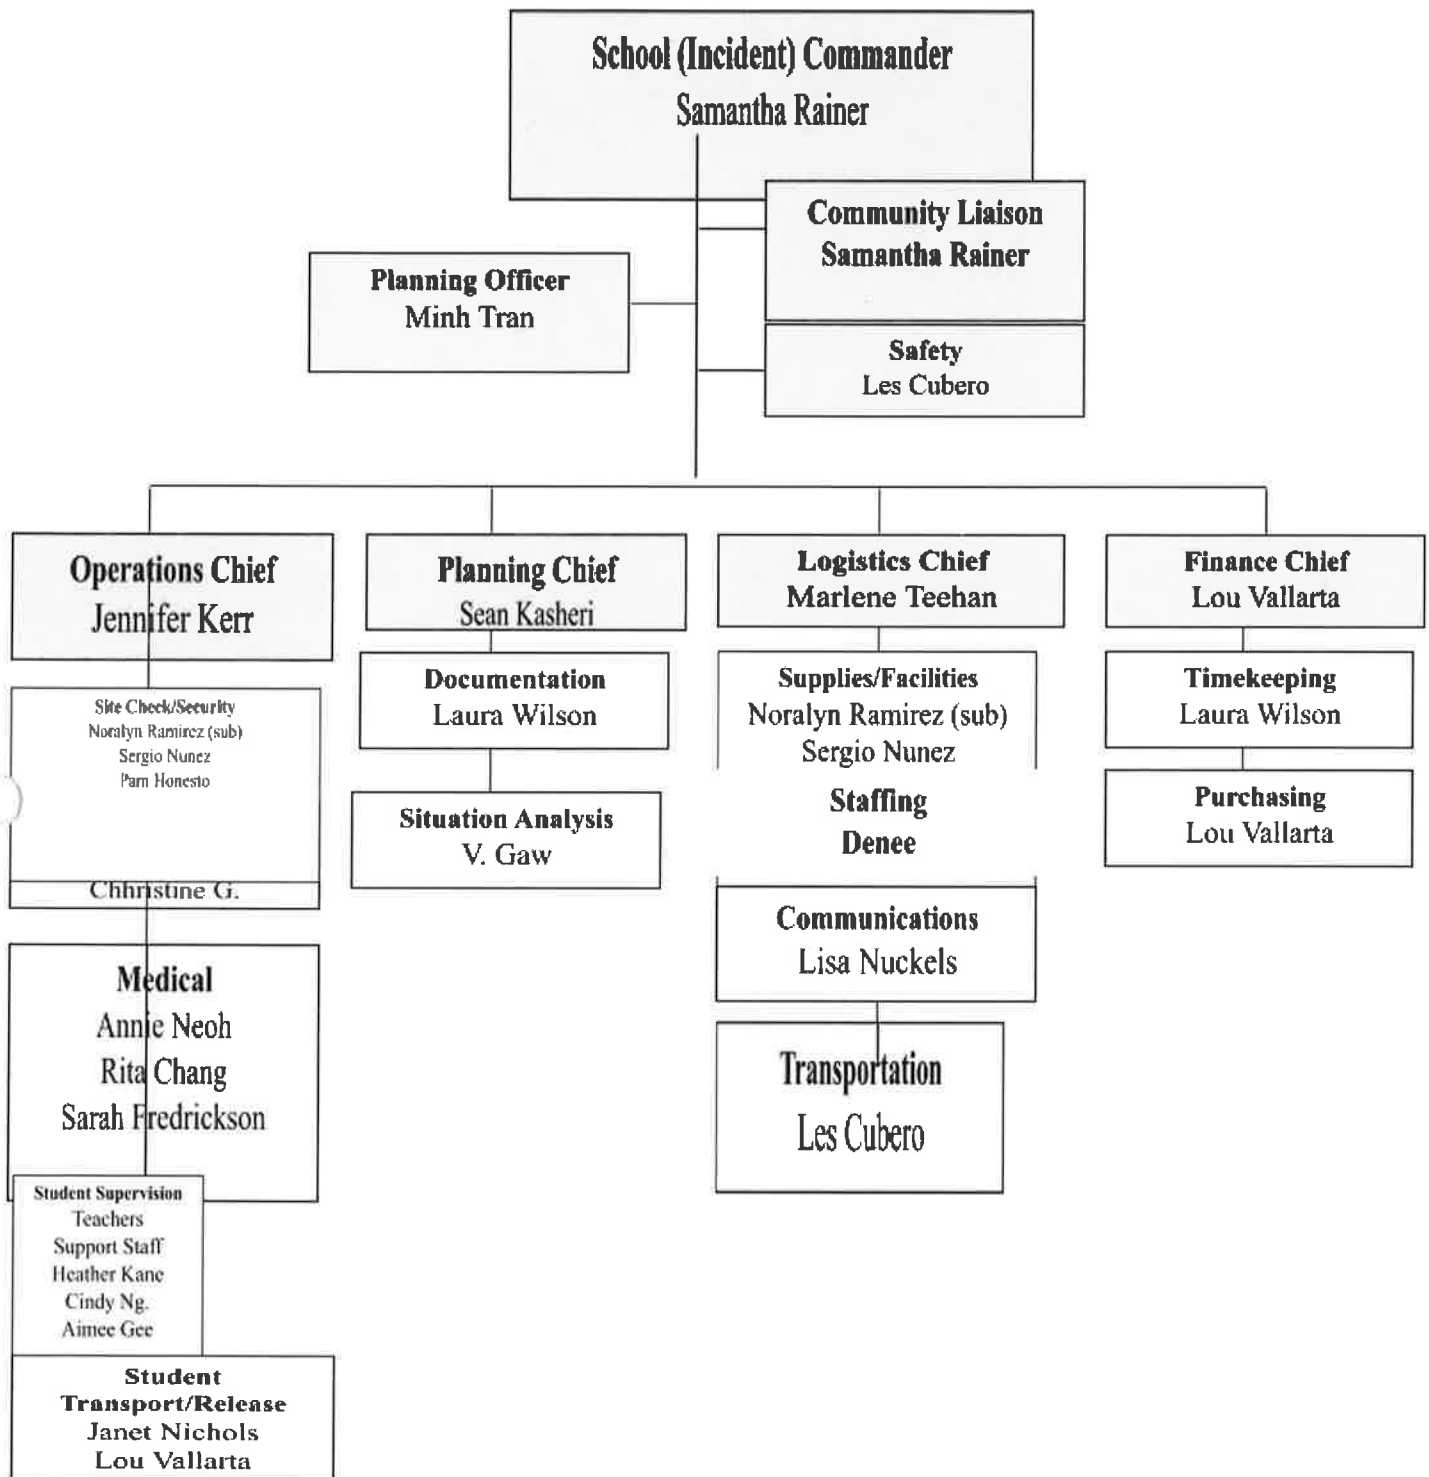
School (Incident) Commander
Samantha Rainer

Community Liaison
Samantha Rainer

Planning Officer
Minh Tran

Safety
Les Cubero

Operations Chief
Jennifer Kerr

Planning Chief
Sean Kasheri

Logistics Chief
Marlene Teehan

Finance Chief
Lou Vallarta

Site Check/Security
Noralyn Ramirez (sub)
Sergio Nunez
Pam Honesto

Chhristine G.

Documentation
Laura Wilson

Situation Analysis
V. Gaw

Supplies/Facilities
Noralyn Ramirez (sub)
Sergio Nunez

Staffing
Denee

Communications
Lisa Nuckels

Transportation
Les Cubero

Timekeeping
Laura Wilson

Purchasing
Lou Vallarta

Medical
Annie Neoh
Rita Chang
Sarah Fredrickson

Student Supervision
Teachers
Support Staff
Heather Kane
Cindy Ng.
Aimee Gee

Student Transport/Release
Janet Nichols
Lou Vallarta